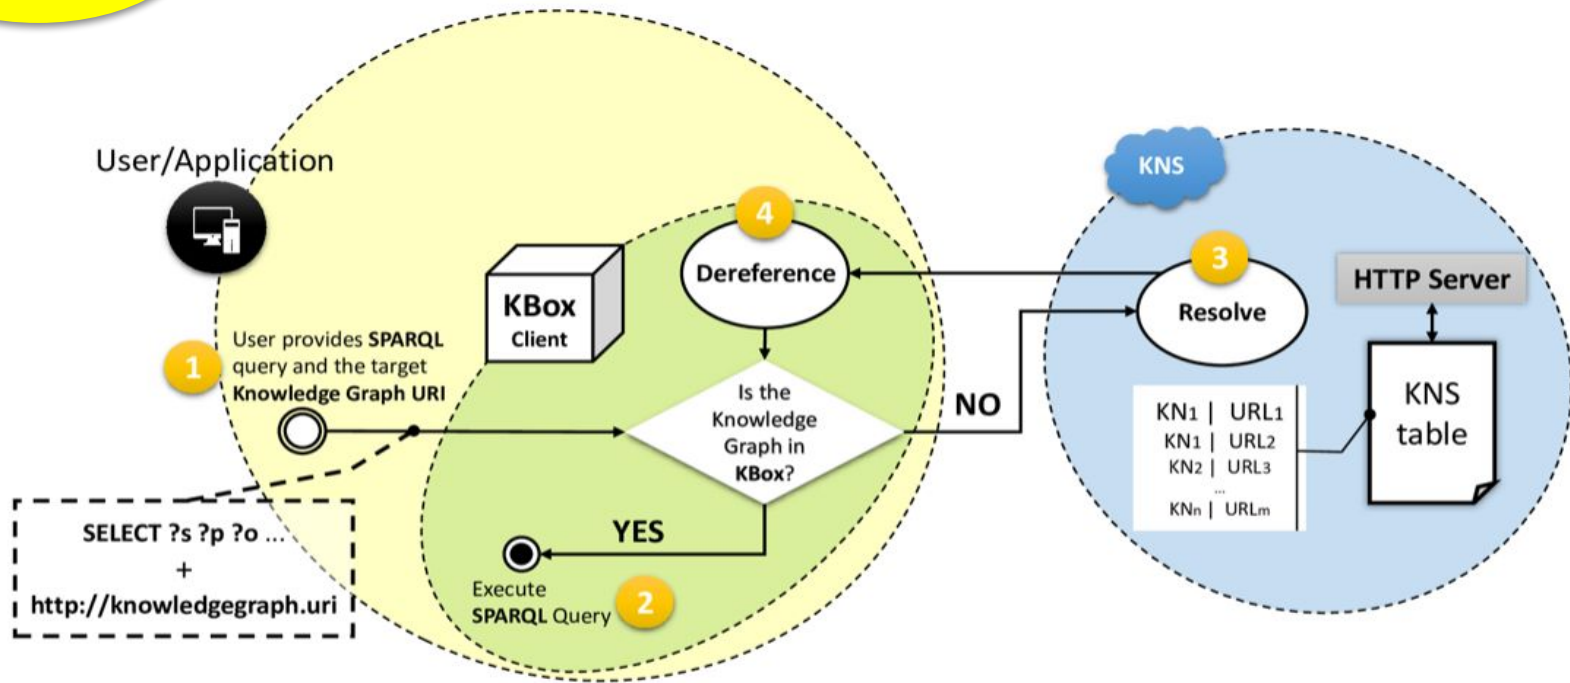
User/Application

KNS

4

Dereference

KBox
Client

3

Resolve

HTTP Server

1

User provides SPARQL query and the target Knowledge Graph URI

Is the Knowledge Graph in KBox?

NO

KN1 | URL1
KN1 | URL2
KN2 | URL3
...
KNn | URLm

KNS table

SELECT ?s ?p ?o ...
+
http://knowledgegraph.uri

YES

Execute SPARQL Query

2